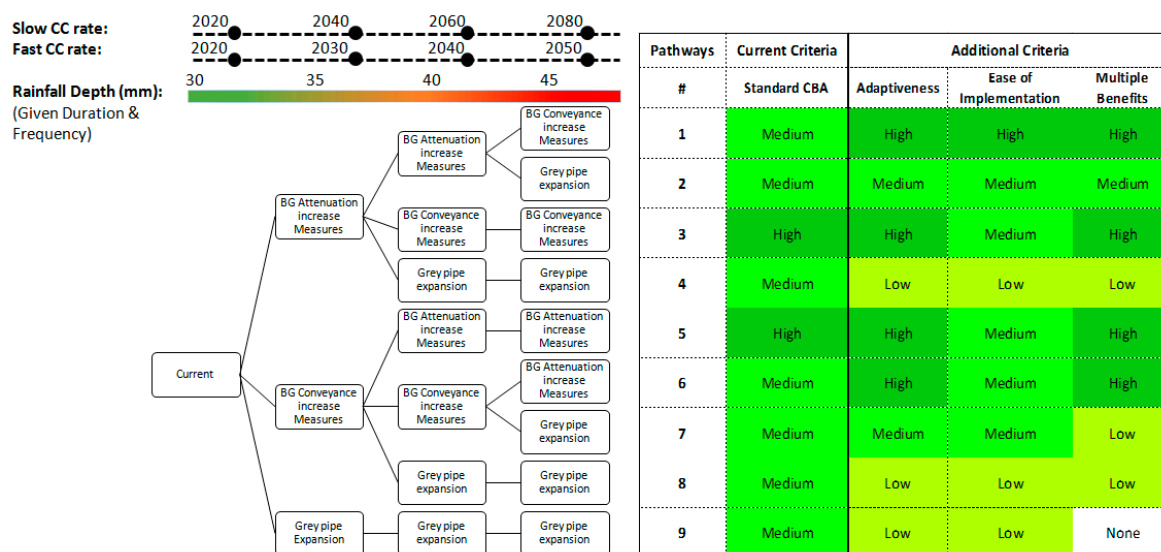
Slow CC rate: 2020 2040 2060 2080
Fast CC rate: 2020 2030 2040 2050

Rainfall Depth (mm): 30 35 40 45
(Given Duration & Frequency)

Current

BG Attenuation increase Measures

BG Attenuation increase Measures
BG Conveyance increase Measures
Grey pipe expansion

BG Conveyance increase Measures
BG Conveyance increase Measures

Grey pipe expansion
Grey pipe expansion

BG Conveyance increase Measures

BG Attenuation increase Measures
BG Attenuation increase Measures

BG Conveyance increase Measures
BG Attenuation increase Measures
Grey pipe expansion

Grey pipe expansion
Grey pipe expansion

Grey pipe Expansion
Grey pipe expansion
Grey pipe expansion

| Pathways | Current Criteria | Additional Criteria | | |
|---|---|---|---|---|
| # | Standard CBA | Adaptiveness | Ease of Implementation | Multiple Benefits |
| 1 | Medium | High | High | High |
| 2 | Medium | Medium | Medium | Medium |
| 3 | High | High | Medium | High |
| 4 | Medium | Low | Low | Low |
| 5 | High | High | Medium | High |
| 6 | Medium | High | Medium | High |
| 7 | Medium | Medium | Medium | Low |
| 8 | Medium | Low | Low | Low |
| 9 | Medium | Low | Low | None |